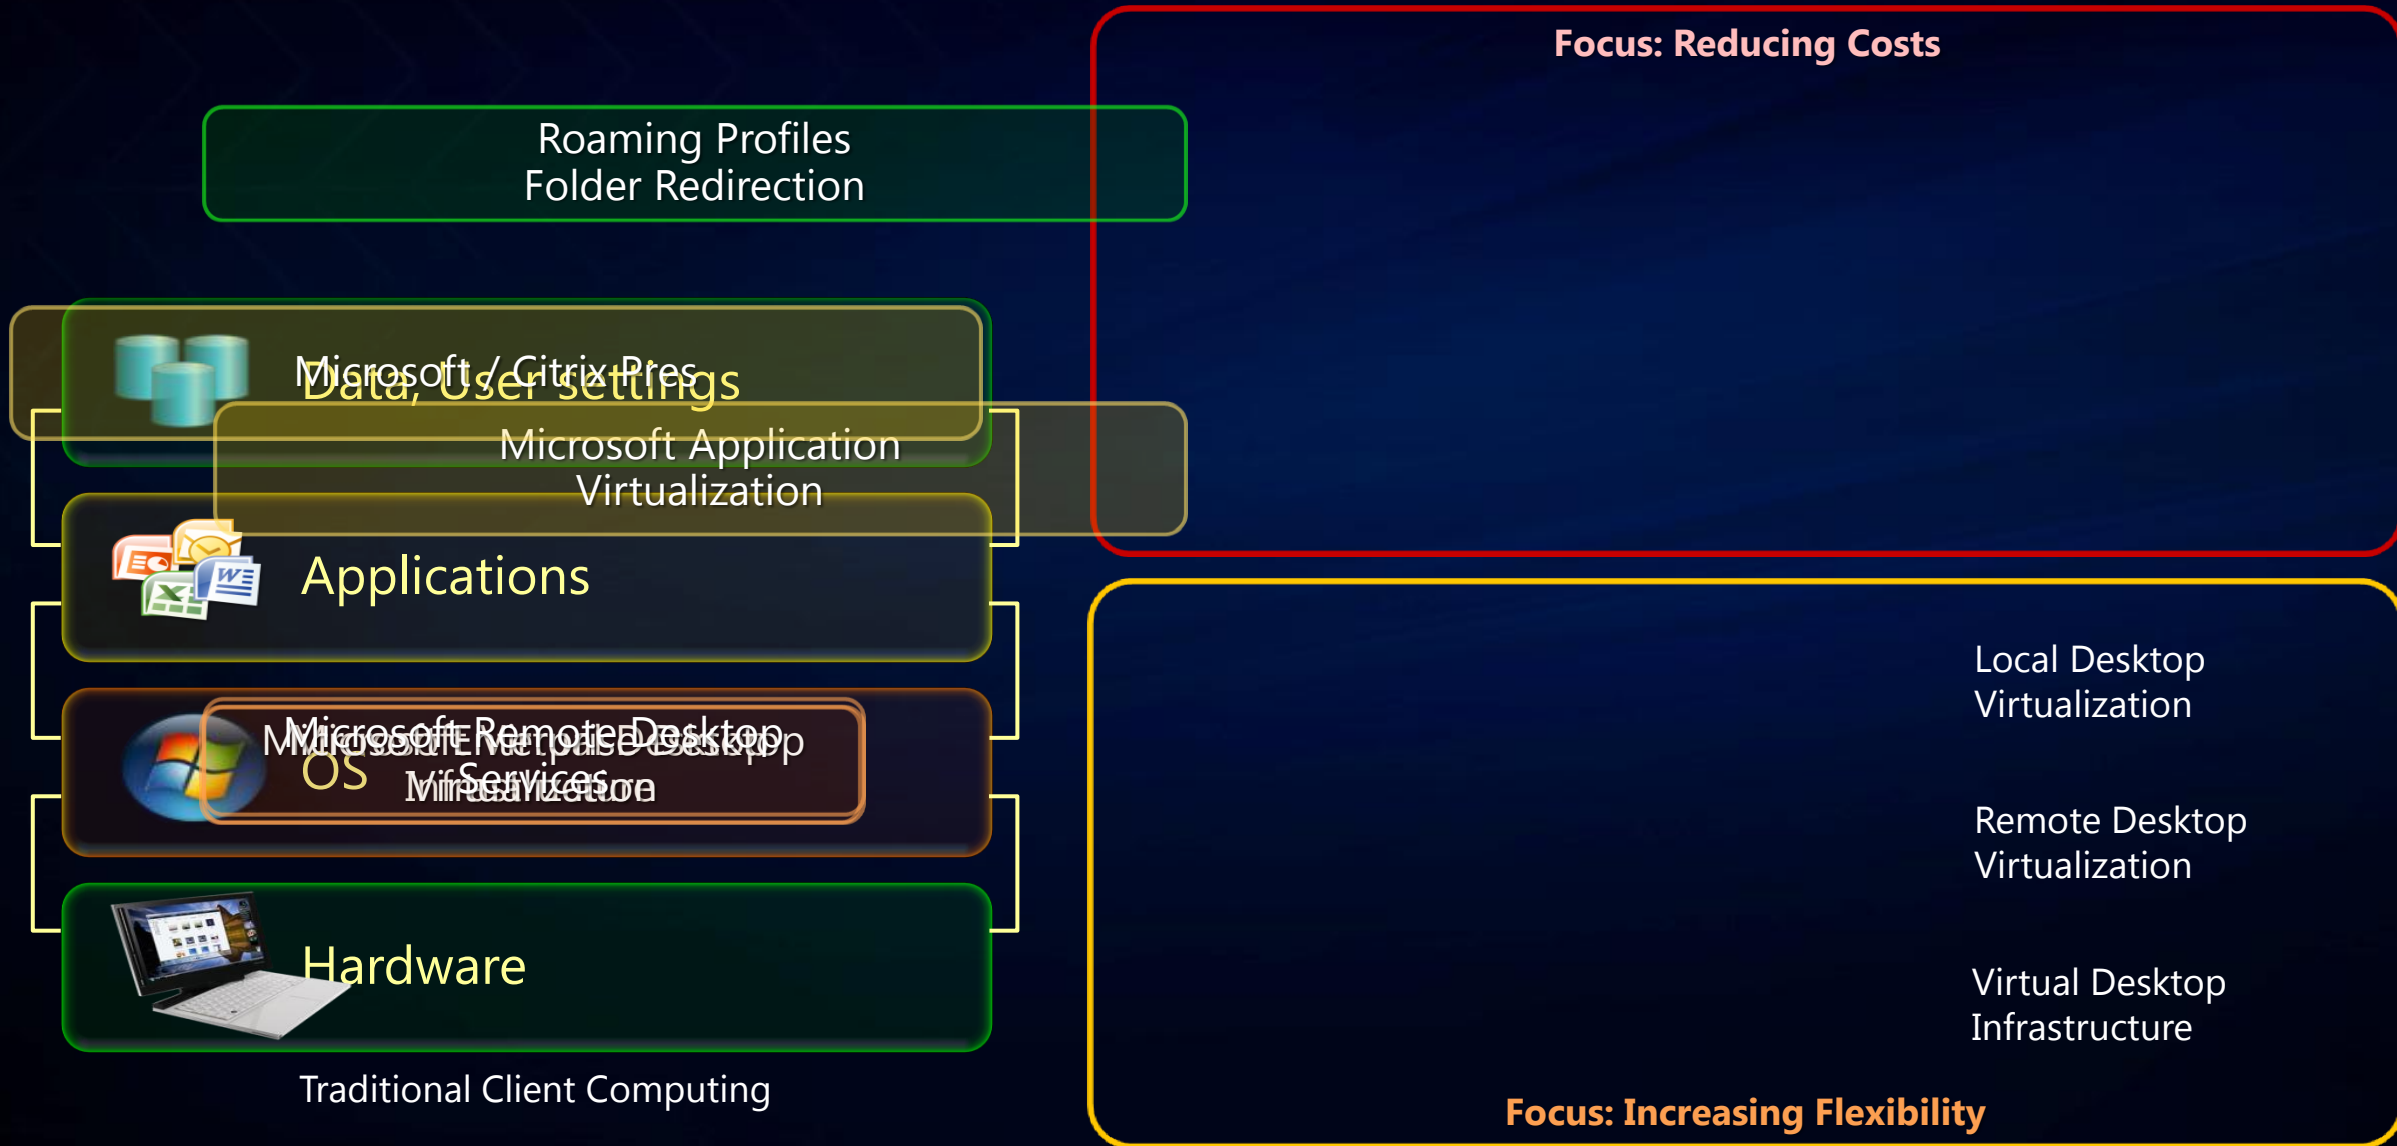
Focus: Reducing Costs

Roaming Profiles
Folder Redirection

Microsoft / Citrix Pres
Data, User Settings

Microsoft Application Virtualization

Applications

Microsoft Remote Desktop Services
Microsoft Enterprise Desktop Virtualization
OS

Hardware

Traditional Client Computing

Local Desktop Virtualization

Remote Desktop Virtualization

Virtual Desktop Infrastructure

Focus: Increasing Flexibility